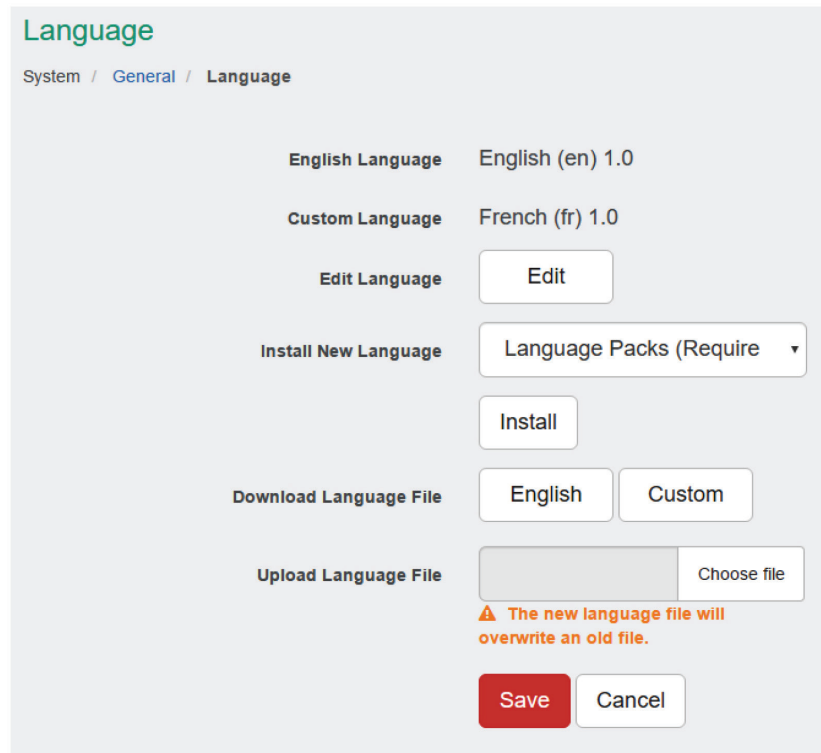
Language

System / General / Language

English Language English (en) 1.0

Custom Language French (fr) 1.0

Edit Language Edit

Install New Language Language Packs (Require

Install

Download Language File English Custom

Upload Language File Choose file

The new language file will overwrite an old file.

Save Cancel